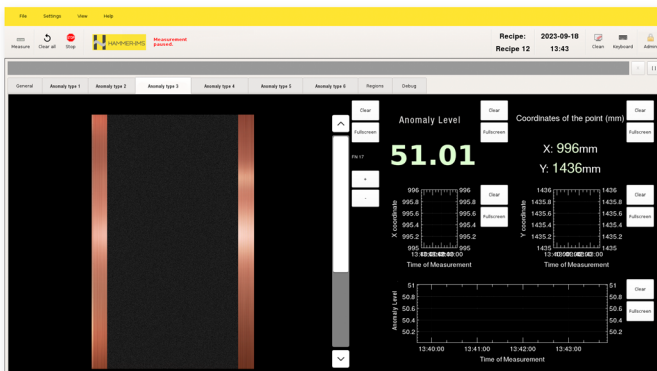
File Settings View Help

Measure Clear all Stop

HAMMERHMS

Measurement paused.

Recipe: 2023-09-18
Recipe 12 13:43

Clean Keyboard Admin

General | Anomaly type 1 | Anomaly type 2 | Anomaly type 3 | Anomaly type 4 | Anomaly type 5 | Anomaly type 6 | Regions | Debug

Clear
Fullscreen

FN 17

+
-

Anomaly Level

Clear
Fullscreen

51.01

Coordinates of the point (mm)

Clear
Fullscreen

X: 996mm
Y: 1436mm

Clear
Fullscreen

X coordinate
996
995.8
995.6
995.4
995.2
995
13:4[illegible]0:00
Time of Measurement

Clear
Fullscreen

Y coordinate
1436
1435.8
1435.6
1435.4
1435.2
1435
13:4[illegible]0:00
Time of Measurement

Clear
Fullscreen

Anomaly Level
51
50.8
50.6
50.4
50.2
13:40:00 13:41:00 13:42:00 13:43:00
Time of Measurement